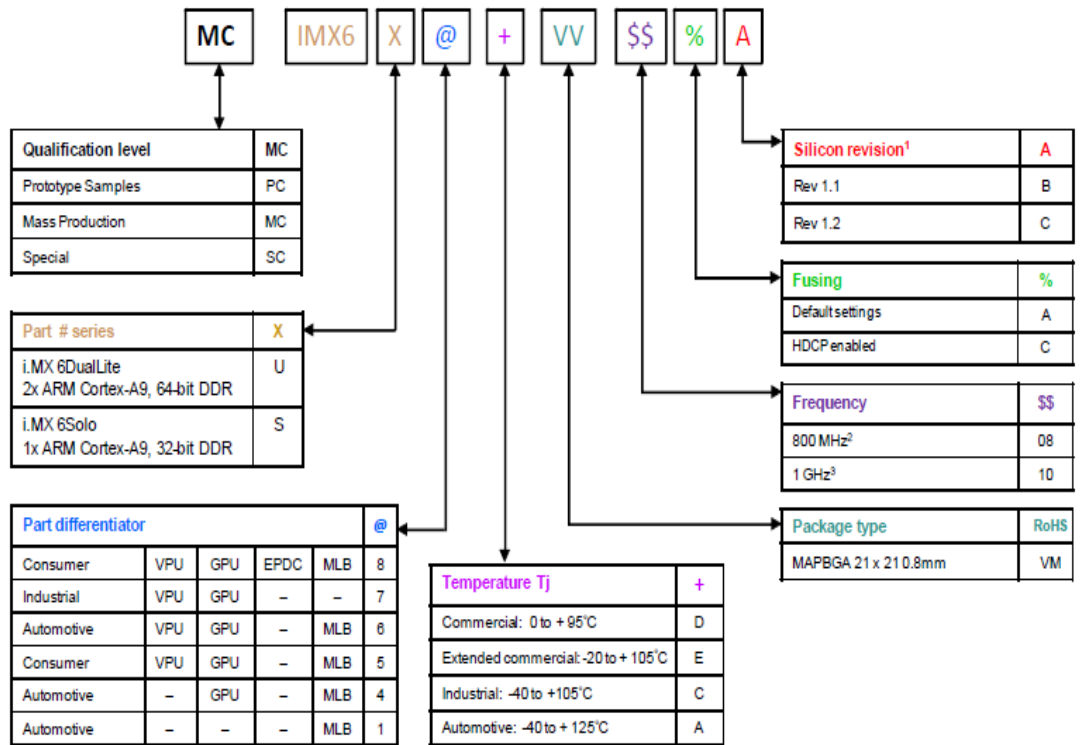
MC IMX6 X @ + VV $$ % A

| Qualification level | MC |
|---|---|
| Prototype Samples | PC |
| Mass Production | MC |
| Special | SC |

| Part # series | X |
|---|---|
| i.MX 6DualLite 2x ARM Cortex-A9, 64-bit DDR | U |
| i.MX 6Solo 1x ARM Cortex-A9, 32-bit DDR | S |

| Part differentiator | | | | | @ |
|---|---|---|---|---|---|
| Consumer | VPU | GPU | EPDC | MLB | 8 |
| Industrial | VPU | GPU | – | – | 7 |
| Automotive | VPU | GPU | – | MLB | 6 |
| Consumer | VPU | GPU | – | MLB | 5 |
| Automotive | – | GPU | – | MLB | 4 |
| Automotive | – | – | – | MLB | 1 |

| Temperature Tj | + |
|---|---|
| Commercial: 0 to + 95°C | D |
| Extended commercial: -20 to + 105°C | E |
| Industrial: -40 to +105°C | C |
| Automotive: -40 to + 125°C | A |

| Silicon revision$^1$ | A |
|---|---|
| Rev 1.1 | B |
| Rev 1.2 | C |

| Fusing | % |
|---|---|
| Default settings | A |
| HDCP enabled | C |

| Frequency | $$ |
|---|---|
| 800 MHz$^2$ | 08 |
| 1 GHz$^3$ | 10 |

| Package type | RoHS |
|---|---|
| MAPBGA 21 x 21 0.8mm | VM |